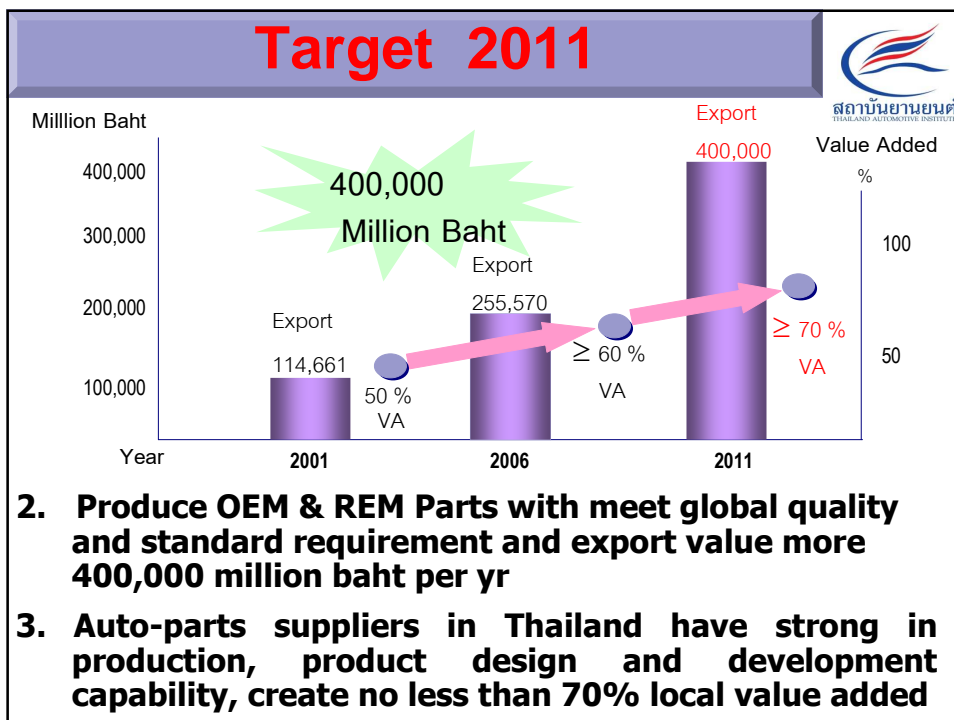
Target 2011

สถาบันยานยนต์
THAILAND AUTOMOTIVE INSTITUTE

Milllion Baht

400,000
300,000
200,000
100,000

400,000
Million Baht

Export
114,661

50 %
VA

Export
255,570

$\geq$ 60 %
VA

Export
400,000

$\geq$ 70 %
VA

Value Added
%
100
50

Year
2001
2006
2011

2. Produce OEM & REM Parts with meet global quality and standard requirement and export value more 400,000 million baht per yr

3. Auto-parts suppliers in Thailand have strong in production, product design and development capability, create no less than 70% local value added